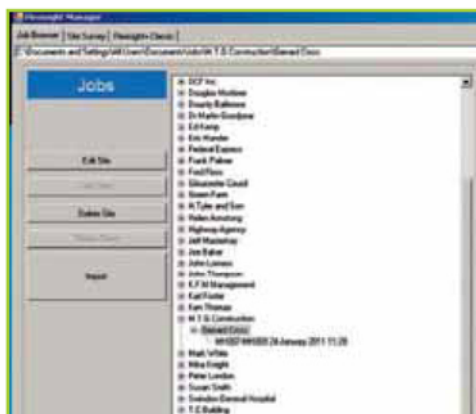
Viewsight Manager
Job Browser | Site Survey | Viewsight Check |
C:\Documents and Settings\All Users\Documents\Jobs\M T S Construction\Barnard Doco

Jobs

Edit Site
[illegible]
Delete Site
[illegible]
Import

DCF Inc
Douglas Wollmer
Dowdy Ballinese
Dr Martin Goodpine
Ed Kemp
Eric Hander
Federal Express
Frank Palmer
Fred Ross
Gloucester Coucil
Green Farm
H Tyle and Son
Helen Armstrong
Highway Agency
Jeff Macnamay
Joe Baker
John Lennon
John Thompson
K P M Management
Karl Foster
Ken Thomas
M T S Construction
Barnard Doco
WH307 WH300 24 January 2011 11:28
Mark White
Mike Knight
Peter London
Susan Smith
Swindon General Hospital
T C Building